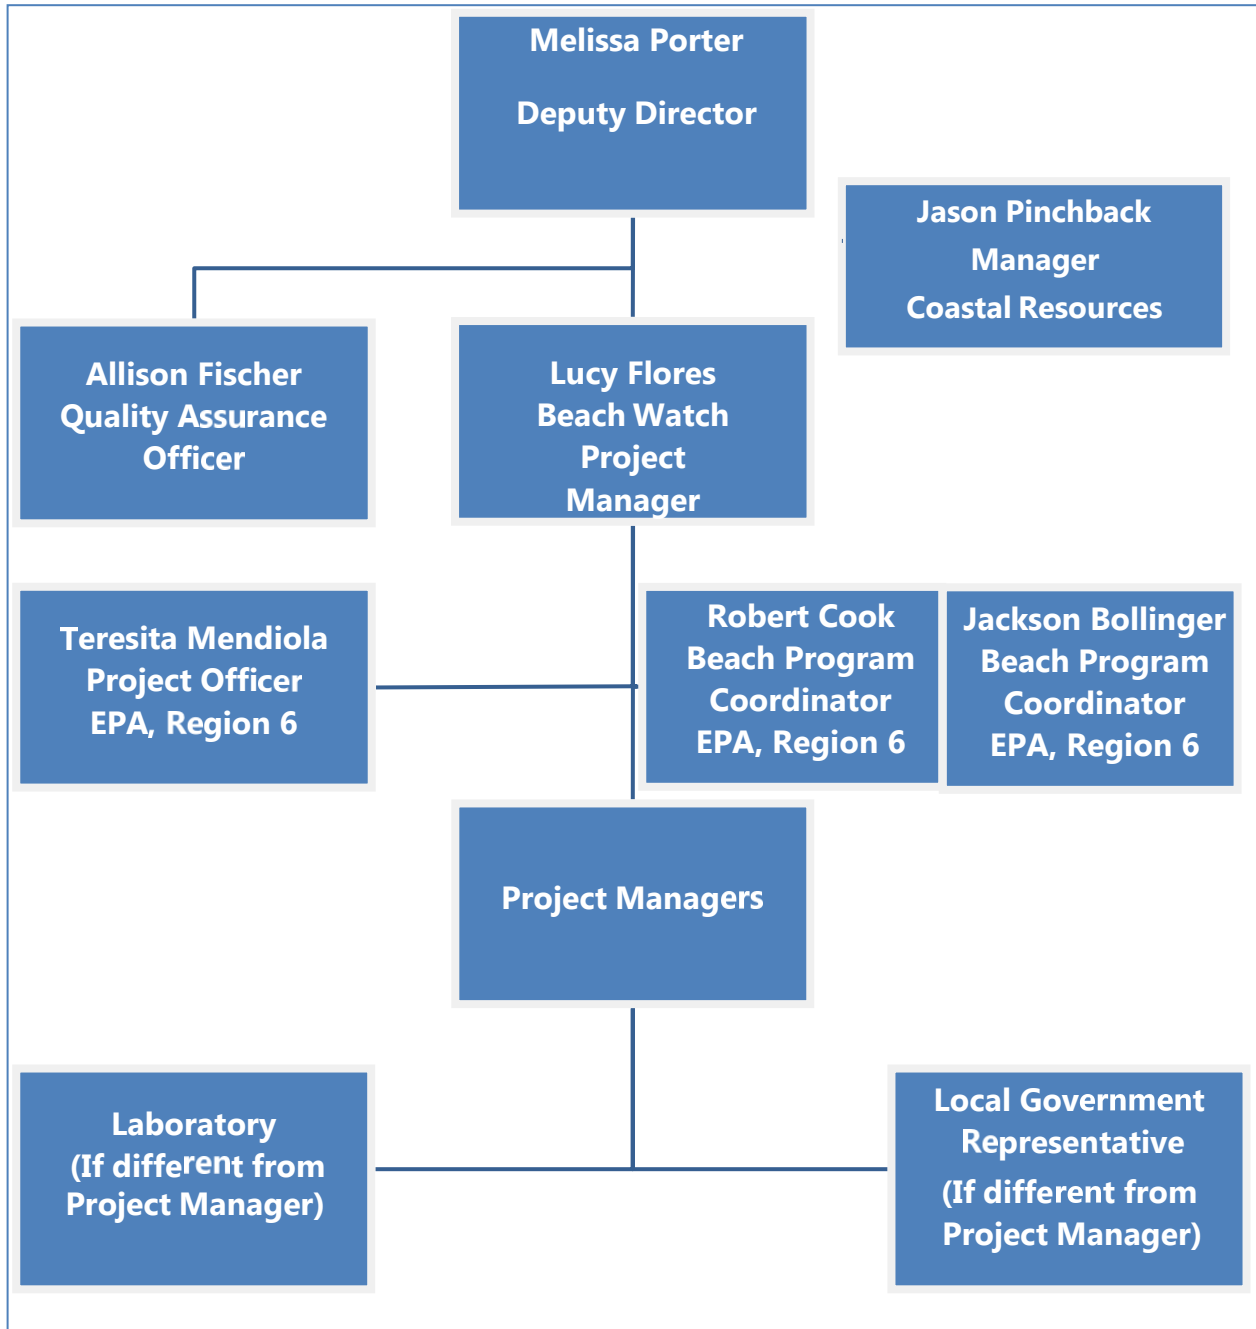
Melissa Porter

Deputy Director

Jason Pinchback
Manager
Coastal Resources

Allison Fischer
Quality Assurance
Officer

Lucy Flores
Beach Watch
Project
Manager

Teresita Mendiola
Project Officer
EPA, Region 6

Robert Cook
Beach Program
Coordinator
EPA, Region 6

Jackson Bollinger
Beach Program
Coordinator
EPA, Region 6

Project Managers

Laboratory
(If different from
Project Manager)

Local Government
Representative
(If different from
Project Manager)